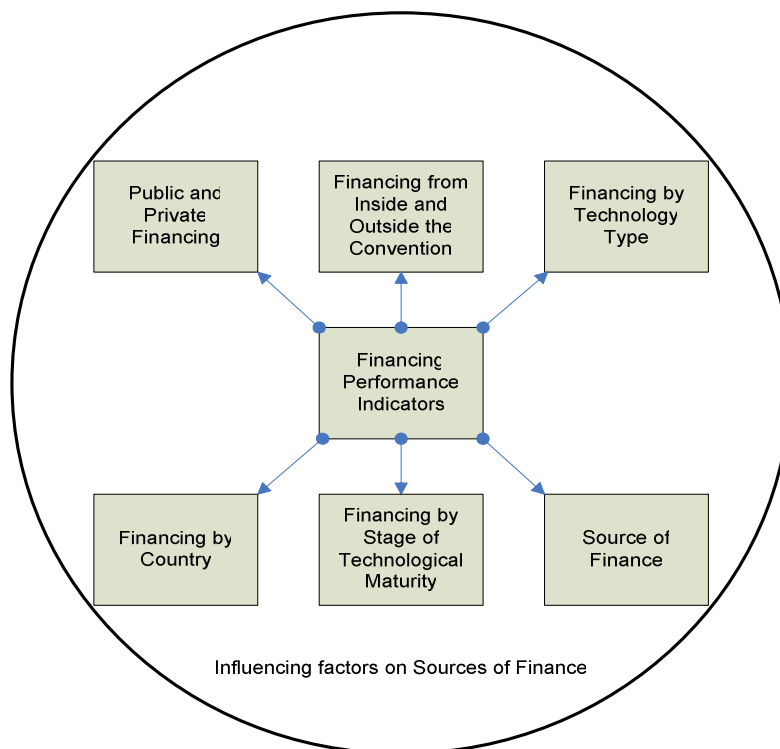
Public and Private Financing

Financing from Inside and Outside the Convention

Financing by Technology Type

Financing Performance Indicators

Financing by Country

Financing by Stage of Technological Maturity

Source of Finance

Influencing factors on Sources of Finance